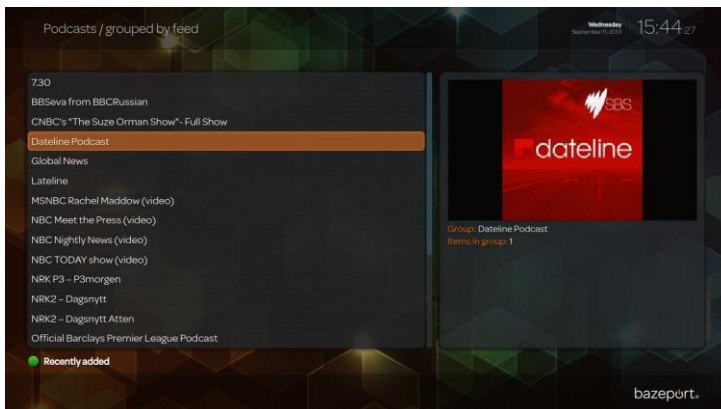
Podcasts / grouped by feed

Wednesday
September 11, 2013
15:44 27

7.30
BBSeva from BBCRussian
CNBC's "The Suze Orman Show" - Full Show
Dateline Podcast
Global News
Lateline
MSNBC Rachel Maddow (video)
NBC Meet the Press (video)
NBC Nightly News (video)
NBC TODAY show (video)
NRK P3 – P3morgen
NRK2 – Dagsnytt
NRK2 – Dagsnytt Atten
Official Barclays Premier League Podcast

SBS
dateline

Group: Dateline Podcast
Items in group: 1

Recently added

bazeport.